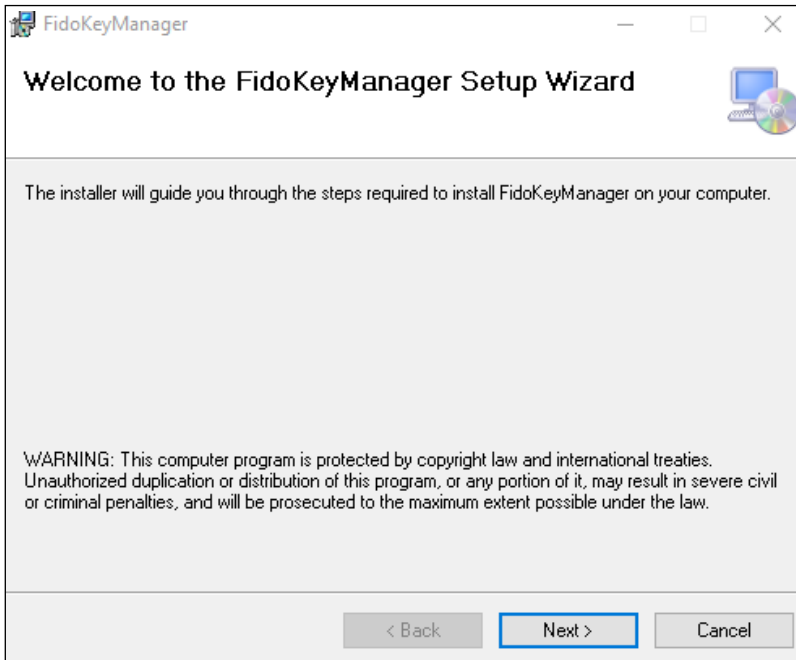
FidoKeyManager

Welcome to the FidoKeyManager Setup Wizard

The installer will guide you through the steps required to install FidoKeyManager on your computer.

WARNING: This computer program is protected by copyright law and international treaties. Unauthorized duplication or distribution of this program, or any portion of it, may result in severe civil or criminal penalties, and will be prosecuted to the maximum extent possible under the law.

< Back
Next >
Cancel